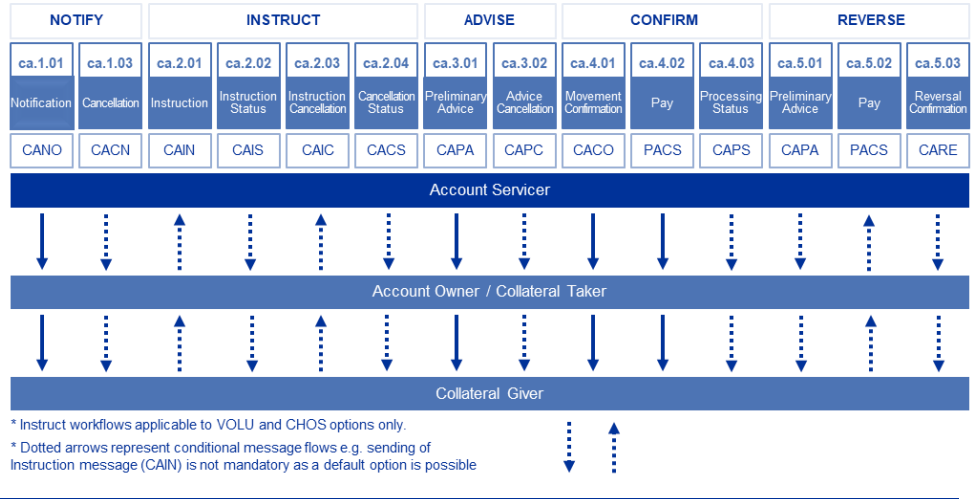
| NOTIFY | | INSTRUCT | | | | ADVISE | | CONFIRM | | | REVERSE | | |
|---|---|---|---|---|---|---|---|---|---|---|---|---|---|
| ca.1.01 | ca.1.03 | ca.2.01 | ca.2.02 | ca.2.03 | ca.2.04 | ca.3.01 | ca.3.02 | ca.4.01 | ca.4.02 | ca.4.03 | ca.5.01 | ca.5.02 | ca.5.03 |
| Notification | Cancellation | Instruction | Instruction Status | Instruction Cancellation | Cancellation Status | Preliminary Advice | Advice Cancellation | Movement Confirmation | Pay | Processing Status | Preliminary Advice | Pay | Reversal Confirmation |
| CANO | CACN | CAIN | CAIS | CAIC | CACS | CAPA | CAPC | CACO | PACS | CAPS | CAPA | PACS | CARE |

Account Servicer

Account Owner / Collateral Taker

Collateral Giver

* Instruct workflows applicable to VOLU and CHOS options only.

* Dotted arrows represent conditional message flows e.g. sending of Instruction message (CAIN) is not mandatory as a default option is possible